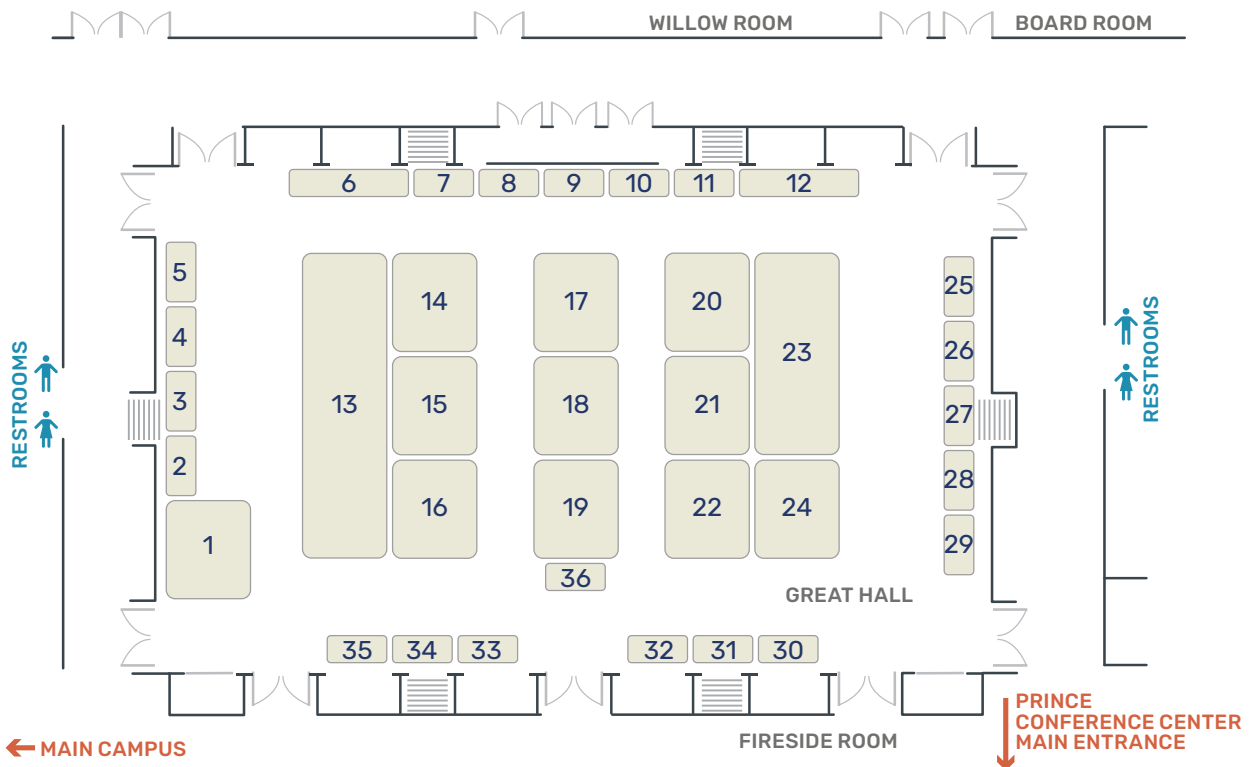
WILLOW ROOM
BOARD ROOM

6 7 8 9 10 11 12

RESTROOMS

5
4
3
2
1

13
14
15
16

17
18
19
36

20
21
22
23
24

25
26
27
28
29

RESTROOMS

GREAT HALL

35 34 33 32 31 30

MAIN CAMPUS
FIRESIDE ROOM
PRINCE CONFERENCE CENTER MAIN ENTRANCE